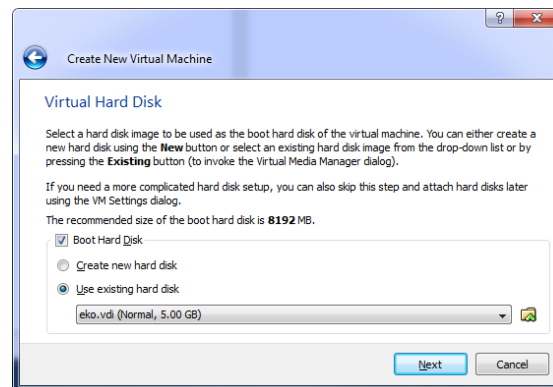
?
X

Create New Virtual Machine

Virtual Hard Disk

Select a hard disk image to be used as the boot hard disk of the virtual machine. You can either create a new hard disk using the **New** button or select an existing hard disk image from the drop-down list or by pressing the **Existing** button (to invoke the Virtual Media Manager dialog).

If you need a more complicated hard disk setup, you can also skip this step and attach hard disks later using the VM Settings dialog.

The recommended size of the boot hard disk is **8192** MB.

Boot Hard Disk

Create new hard disk

Use existing hard disk

eko.vdi (Normal, 5.00 GB)

Next

Cancel